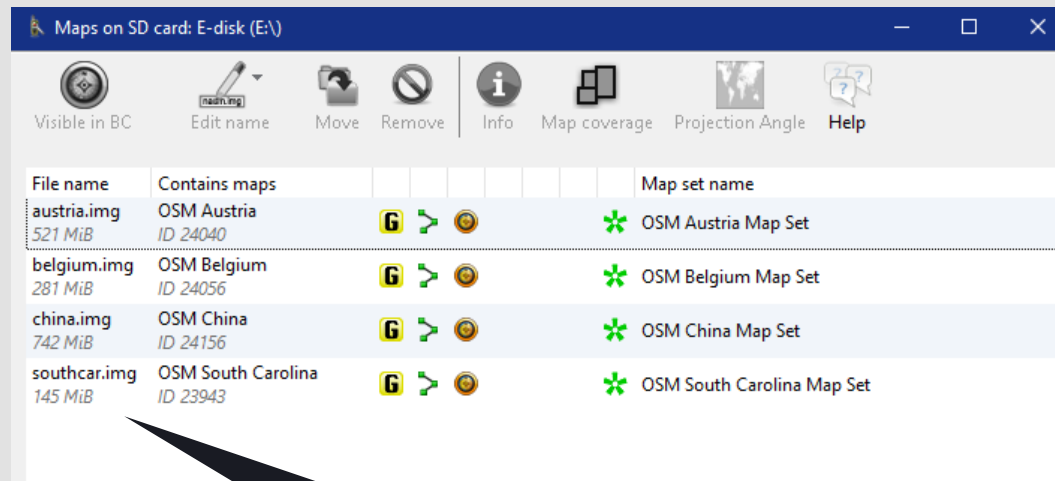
Maps on SD card: E-disk (E:\)

Visible in BC
nadh.img
Edit name
Move
Remove
Info
Map coverage
Projection Angle
Help

| File name | Contains maps | | | | | | | Map set name |
|---|---|---|---|---|---|---|---|---|
| austria.img 521 MiB | OSM Austria ID 24040 | G | | | | | | OSM Austria Map Set |
| belgium.img 281 MiB | OSM Belgium ID 24056 | G | | | | | | OSM Belgium Map Set |
| china.img 742 MiB | OSM China ID 24156 | G | | | | | | OSM China Map Set |
| southcar.img 145 MiB | OSM South Carolina ID 23943 | G | | | | | | OSM South Carolina Map Set |